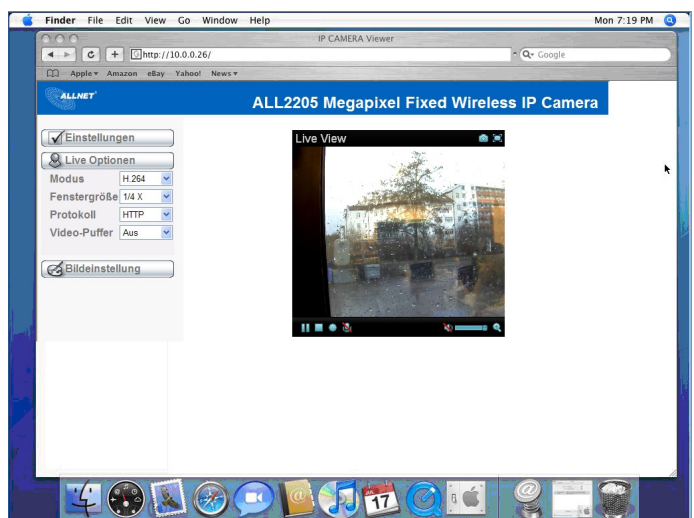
Finder File Edit View Go Window Help

Mon 7:19 PM

IP CAMERA Viewer

http://10.0.0.26/

Google

Apple Amazon eBay Yahoo! News

ALLNET

ALL2205 Megapixel Fixed Wireless IP Camera

Einstellungen

Live Optionen

| | |
|---|---|
| Modus | H.264 |
| Fenstergröße | 1/4 X |
| Protokoll | HTTP |
| Video-Puffer | Aus |

Bildeinstellung

Live View

JUL
17